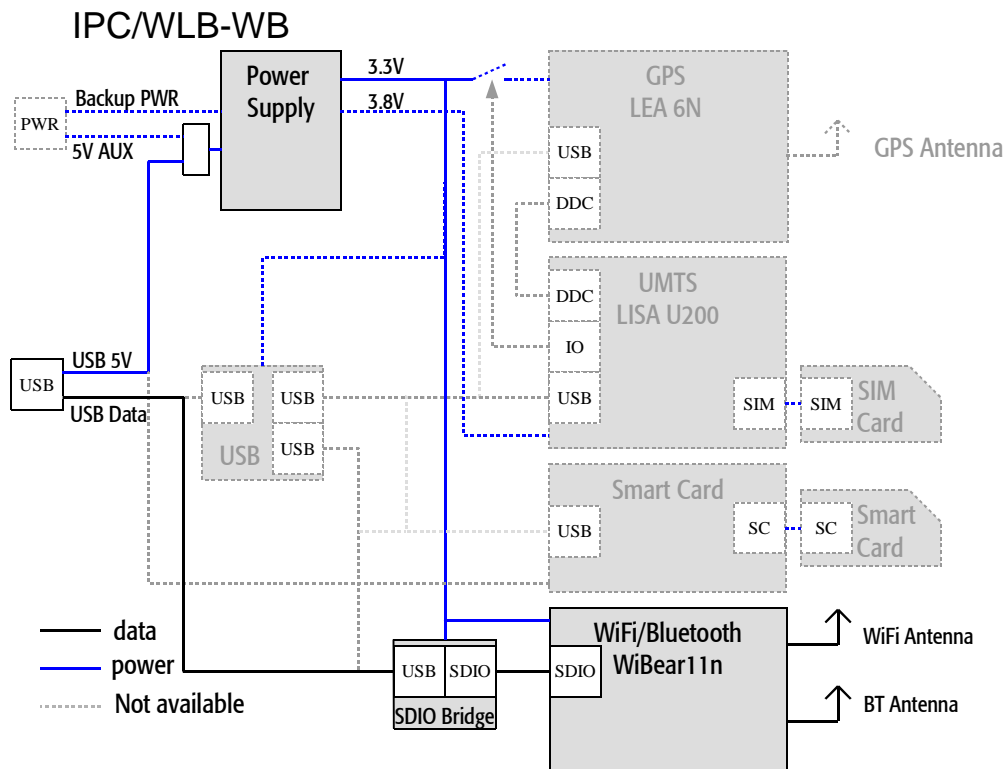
IPC/WLB-WB

PWR
Backup PWR
5V AUX
Power Supply
3.3V
3.8V
GPS LEA 6N
USB
DDC
GPS Antenna
UMTS LISA U200
DDC
IO
USB
SIM
SIM Card
USB
USB 5V
USB Data
USB
USB
USB
USB
Smart Card
USB
SC
SC
Smart Card
data
power
Not available
USB
SDIO
SDIO Bridge
WiFi/Bluetooth WiBear11n
SDIO
WiFi Antenna
BT Antenna